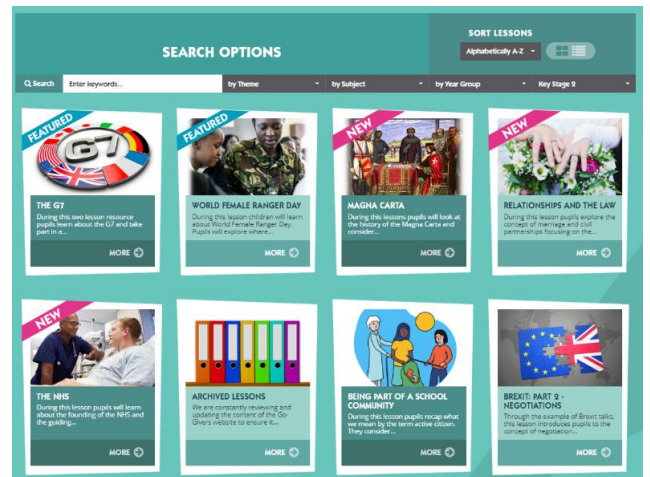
SEARCH OPTIONS

SORT LESSONS

Alphabetically A-Z

Search | Enter keywords... | by Theme | by Subject | by Year Group | Key Stage 2

FEATURED
G7
THE G7
During this two lesson resource pupils learn about the G7 and take part in a...
MORE

FEATURED
WORLD FEMALE RANGER DAY
During this lesson children will learn about World Female Ranger Day. Pupils will explore where...
MORE

NEW
MAGNA CARTA
During this lessons pupils will look at the history of the Magna Carta and consider...
MORE

NEW
RELATIONSHIPS AND THE LAW
During this lesson pupils explore the concept of marriage and civil partnerships focusing on the...
MORE

NEW
THE NHS
During this lesson pupils will learn about the founding of the NHS and the guiding...
MORE

ARCHIVED LESSONS
We are constantly reviewing and updating the content of the Go-Givers website to ensure it...
MORE

BEING PART OF A SCHOOL COMMUNITY
During this lesson pupils recap what we mean by the term active citizen. They consider...
MORE

BREXIT: PART 2 - NEGOTIATIONS
Through the example of Brexit talks, this lesson introduces pupils to the concept of negotiation...
MORE